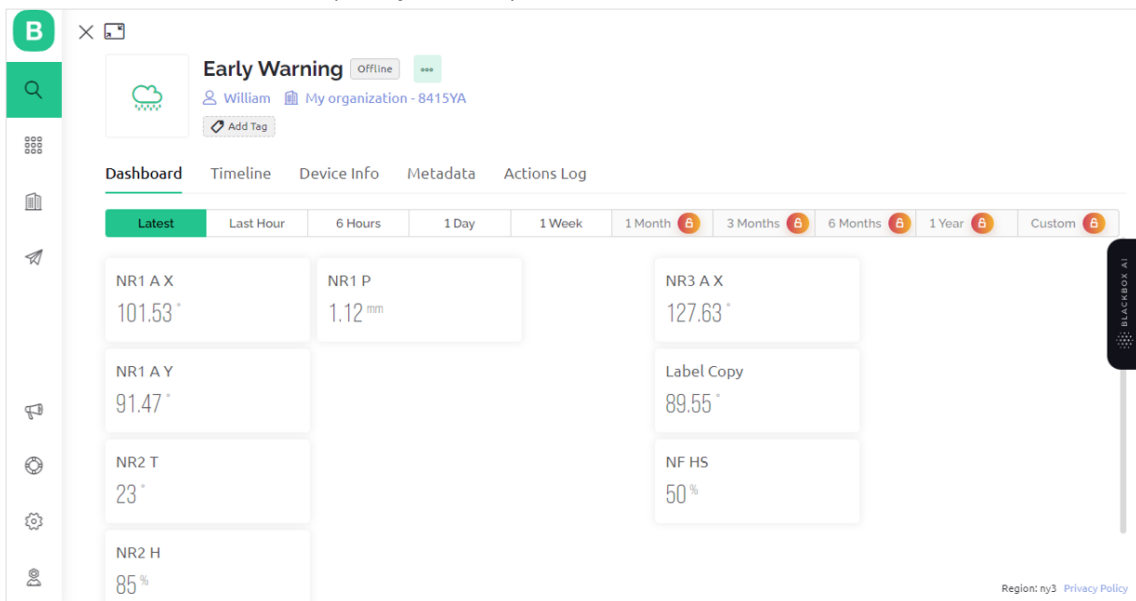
B

Early Warning Offline •••

William My organization - 8415YA

Add Tag

Dashboard Timeline Device Info Metadata Actions Log

Latest | Last Hour | 6 Hours | 1 Day | 1 Week | 1 Month | 3 Months | 6 Months | 1 Year | Custom

NR1 A X
101.53 °

NR1 P
1.12 mm

NR3 A X
127.63 °

NR1 A Y
91.47 °

Label Copy
89.55 °

NR2 T
23 °

NF HS
50 %

NR2 H
85 %

BLACKBOX AI

Region: ny3 Privacy Policy